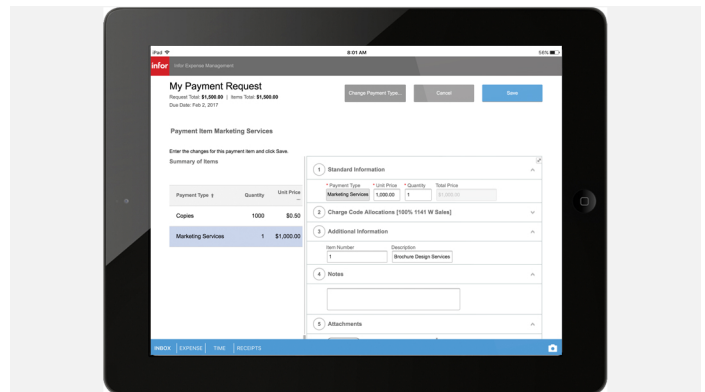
iPad
8:01 AM
56%

infor Infor Expense Management

My Payment Request
Request Total: $1,500.00 | Items Total: $1,500.00
Due Date: Feb 2, 2017

Change Payment Type...
Cancel
Save

Payment Item Marketing Services

Enter the changes for this payment item and click Save.
Summary of Items

| Payment Type ↑ | Quantity | Unit Price |
|---|---|---|
| Copies | 1000 | $0.50 |
| Marketing Services | 1 | $1,000.00 |

1 Standard Information
* Payment Type
Marketing Services
* Unit Price
1,000.00
* Quantity
1
Total Price
$1,000.00

2 Charge Code Allocations [100% 1141 W Sales]

3 Additional Information
Item Number
1
Description
Brochure Design Services

4 Notes

5 Attachments

INBOX EXPENSE TIME RECEIPTS